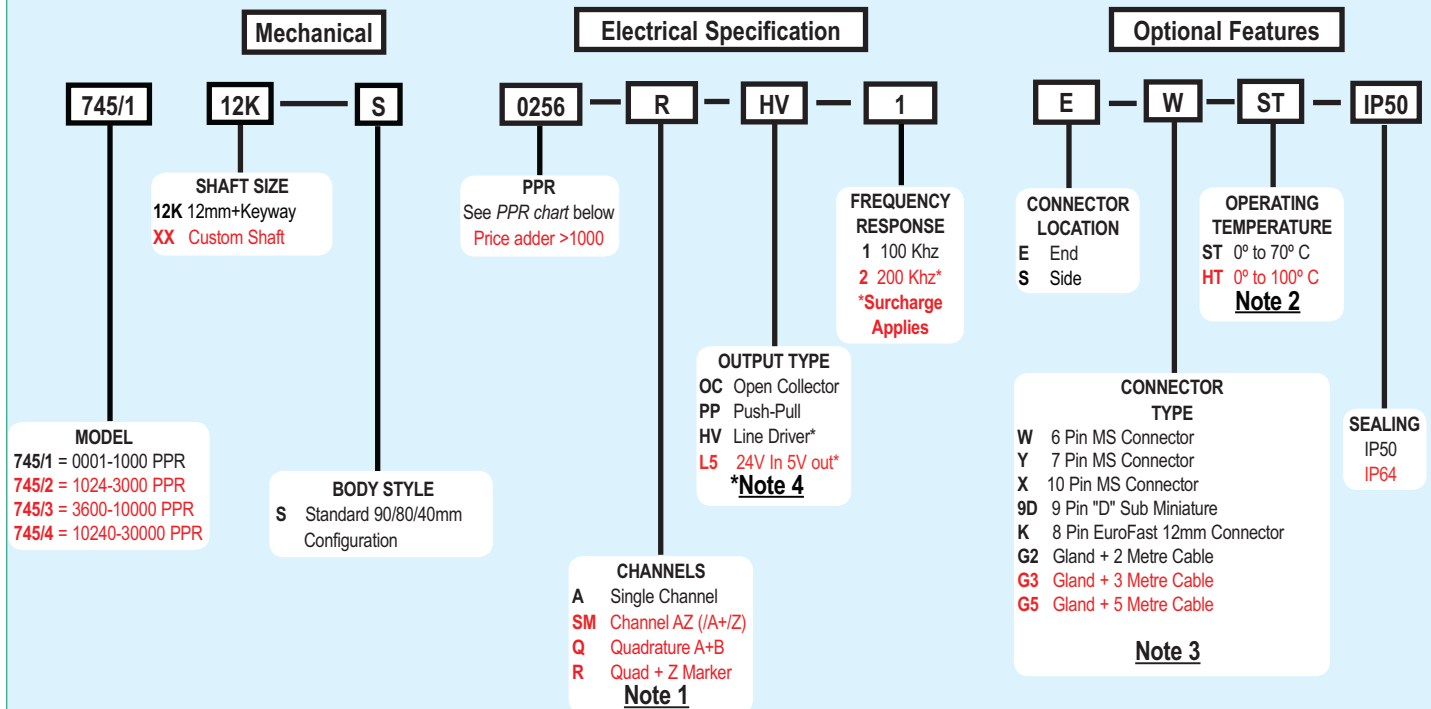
Mechanical

Electrical Specification

Optional Features

745/1

12K — S

0256 — R — HV — 1

E — W — ST — IP50

SHAFT SIZE
12K 12mm+Keyway
XX Custom Shaft

PPR
See PPR chart below
Price adder >1000

FREQUENCY RESPONSE
1 100 Khz
2 200 Khz*
*Surcharge Applies

CONNECTOR LOCATION
E End
S Side

OPERATING TEMPERATURE
ST 0º to 70º C
HT 0º to 100º C
Note 2

OUTPUT TYPE
OC Open Collector
PP Push-Pull
HV Line Driver*
L5 24V In 5V out*
*Note 4

CONNECTOR TYPE
W 6 Pin MS Connector
Y 7 Pin MS Connector
X 10 Pin MS Connector
9D 9 Pin "D" Sub Miniature
K 8 Pin EuroFast 12mm Connector
G2 Gland + 2 Metre Cable
G3 Gland + 3 Metre Cable
G5 Gland + 5 Metre Cable

Note 3

SEALING
IP50
IP64

MODEL
745/1 = 0001-1000 PPR
745/2 = 1024-3000 PPR
745/3 = 3600-10000 PPR
745/4 = 10240-30000 PPR

BODY STYLE
S Standard 90/80/40mm Configuration

CHANNELS
A Single Channel
SM Channel AZ (/A+/Z)
Q Quadrature A+B
R Quad + Z Marker
Note 1